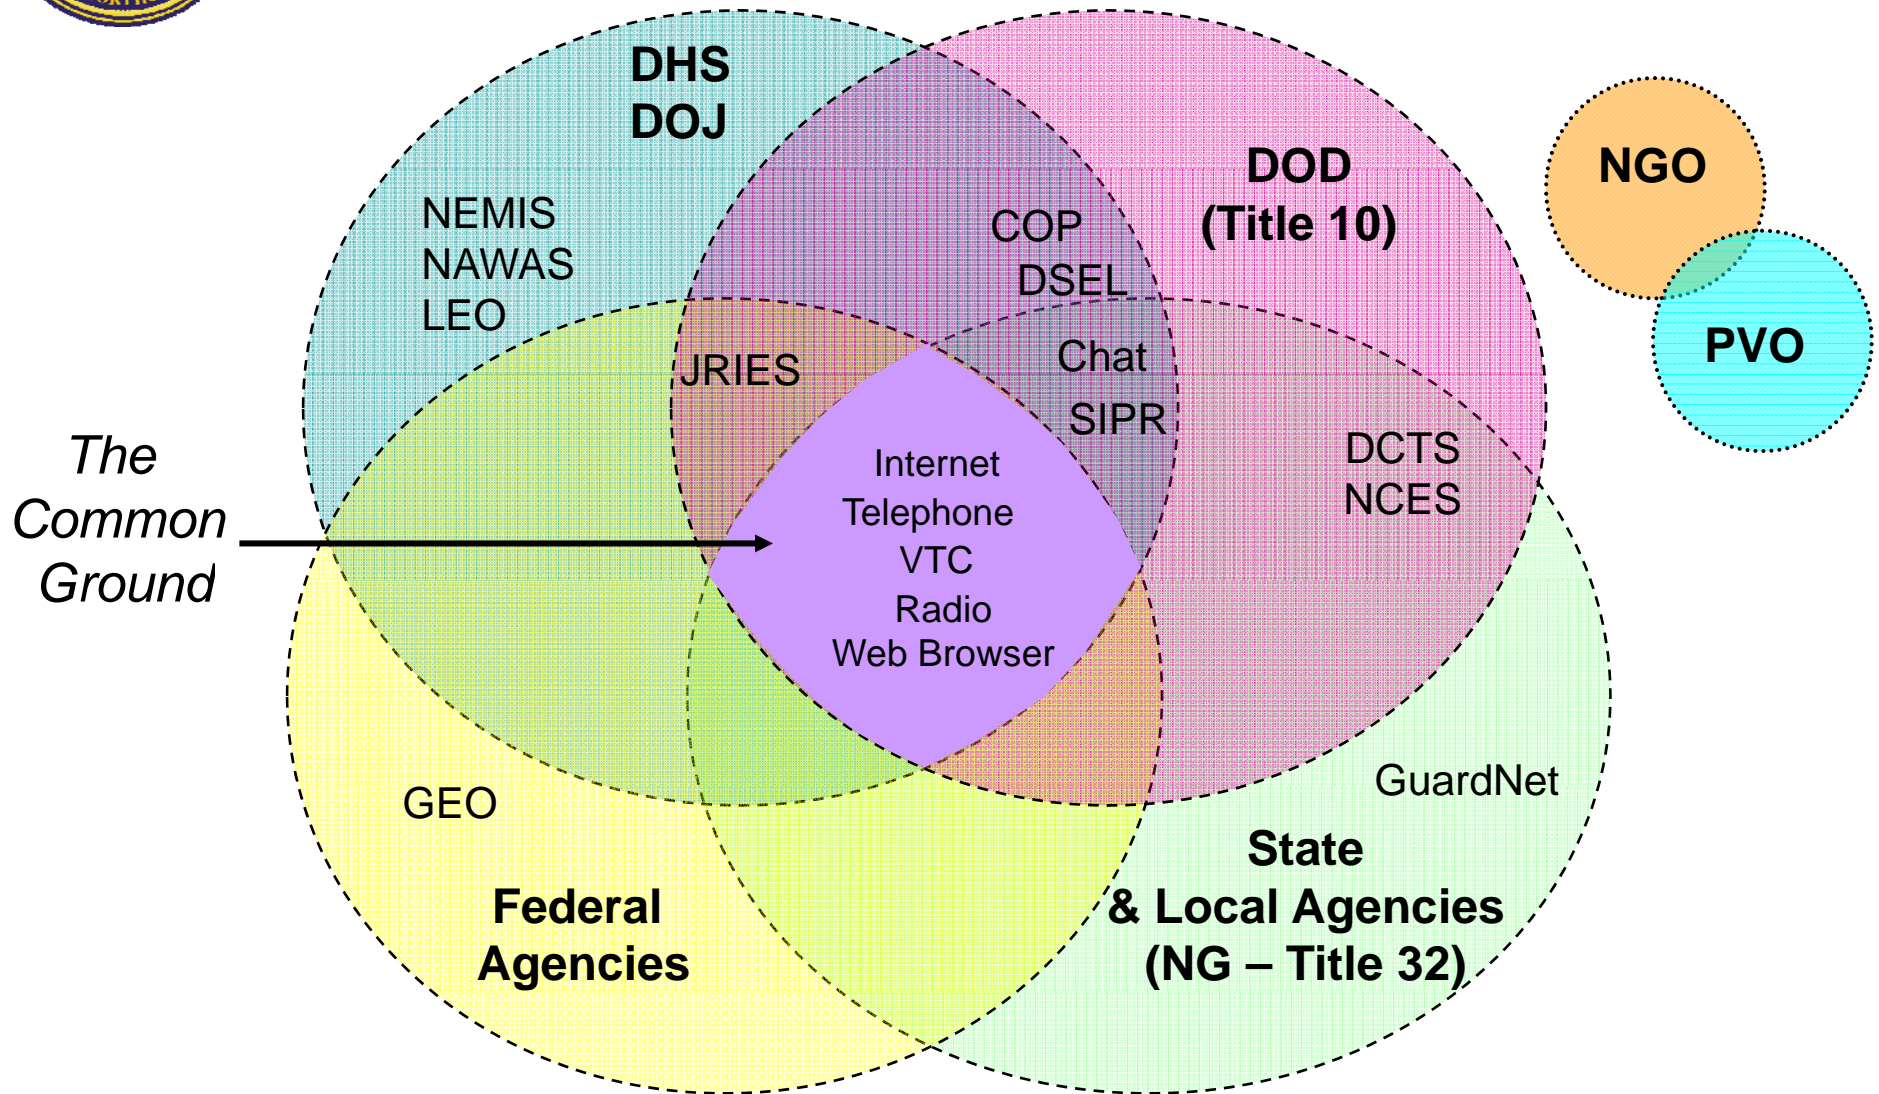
DHS
DOJ

NEMIS
NAWAS
LEO

DOD
(Title 10)

COP
DSEL
Chat
SIPR

JRIES

NGO

PVO

The Common Ground

Internet
Telephone
VTC
Radio
Web Browser

DCTS
NCES

GuardNet

GEO

Federal Agencies

State & Local Agencies (NG – Title 32)